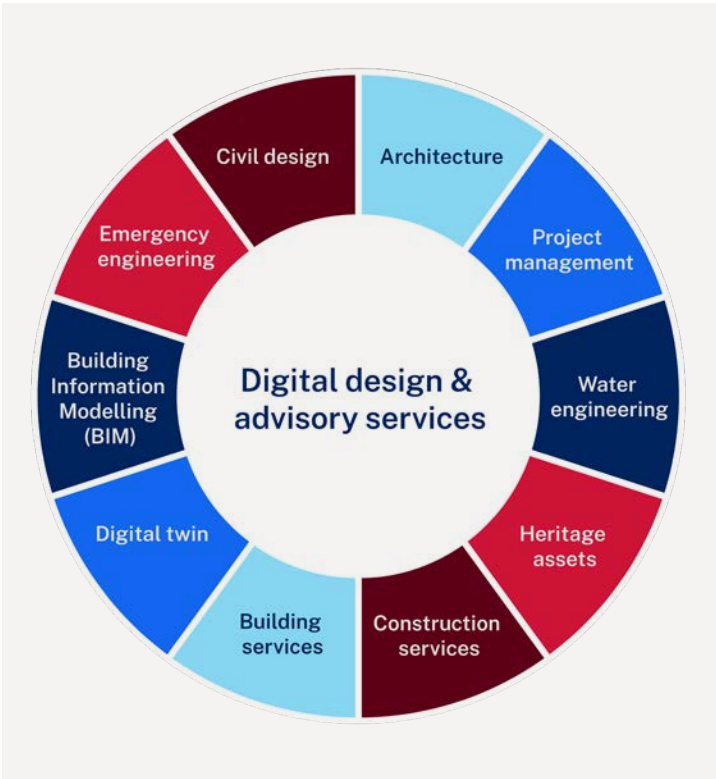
Digital design & advisory services

Architecture

Project management

Water engineering

Heritage assets

Construction services

Building services

Digital twin

Building Information Modelling (BIM)

Emergency engineering

Civil design